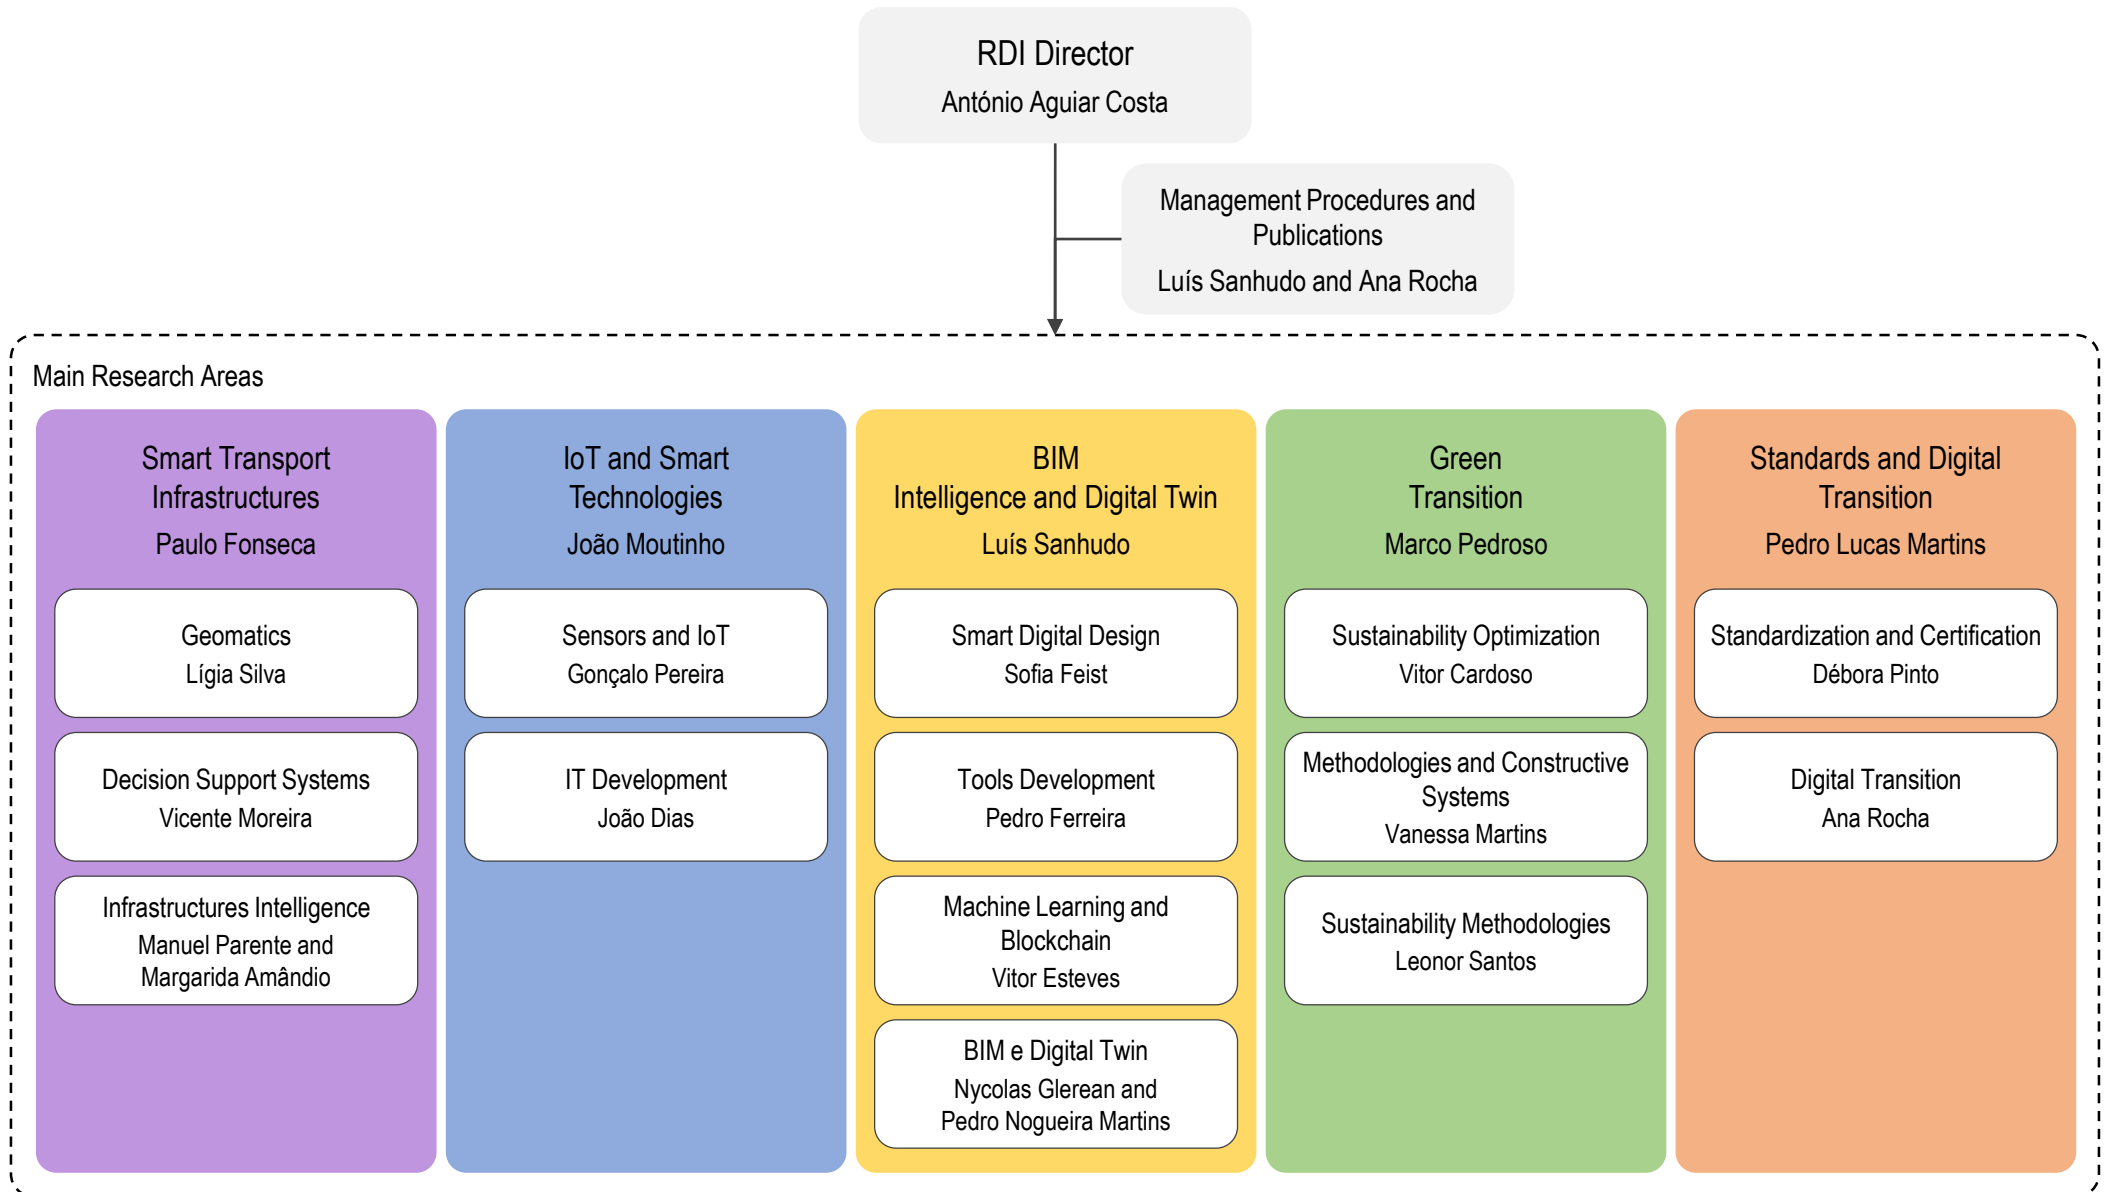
RDI Director
António Aguiar Costa

Management Procedures and Publications
Luís Sanhudo and Ana Rocha

Main Research Areas

Smart Transport Infrastructures
Paulo Fonseca

Geomatics
Lígia Silva

Decision Support Systems
Vicente Moreira

Infrastructures Intelligence
Manuel Parente and Margarida Amândio

IoT and Smart Technologies
João Moutinho

Sensors and IoT
Gonçalo Pereira

IT Development
João Dias

BIM
Intelligence and Digital Twin
Luís Sanhudo

Smart Digital Design
Sofia Feist

Tools Development
Pedro Ferreira

Machine Learning and Blockchain
Vitor Esteves

BIM e Digital Twin
Nycolas Glerean and Pedro Nogueira Martins

Green Transition
Marco Pedroso

Sustainability Optimization
Vitor Cardoso

Methodologies and Constructive Systems
Vanessa Martins

Sustainability Methodologies
Leonor Santos

Standards and Digital Transition
Pedro Lucas Martins

Standardization and Certification
Débora Pinto

Digital Transition
Ana Rocha